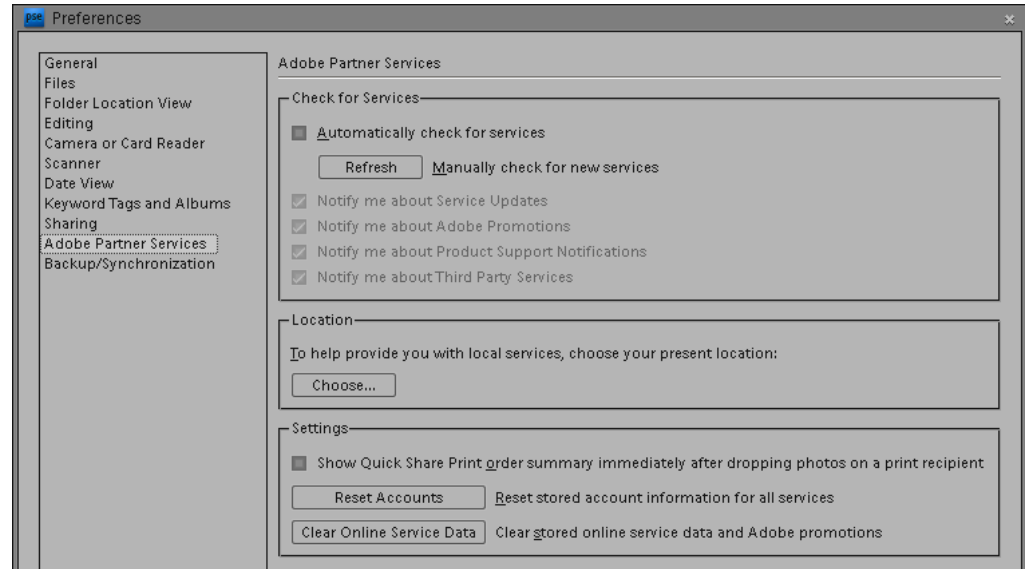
pse Preferences

General
Files
Folder Location View
Editing
Camera or Card Reader
Scanner
Date View
Keyword Tags and Albums
Sharing
Adobe Partner Services
Backup/Synchronization

Adobe Partner Services

Check for Services

Automatically check for services

Refresh Manually check for new services

Notify me about Service Updates

Notify me about Adobe Promotions

Notify me about Product Support Notifications

Notify me about Third Party Services

Location

To help provide you with local services, choose your present location:

Choose...

Settings

Show Quick Share Print order summary immediately after dropping photos on a print recipient

Reset Accounts Reset stored account information for all services

Clear Online Service Data Clear stored online service data and Adobe promotions